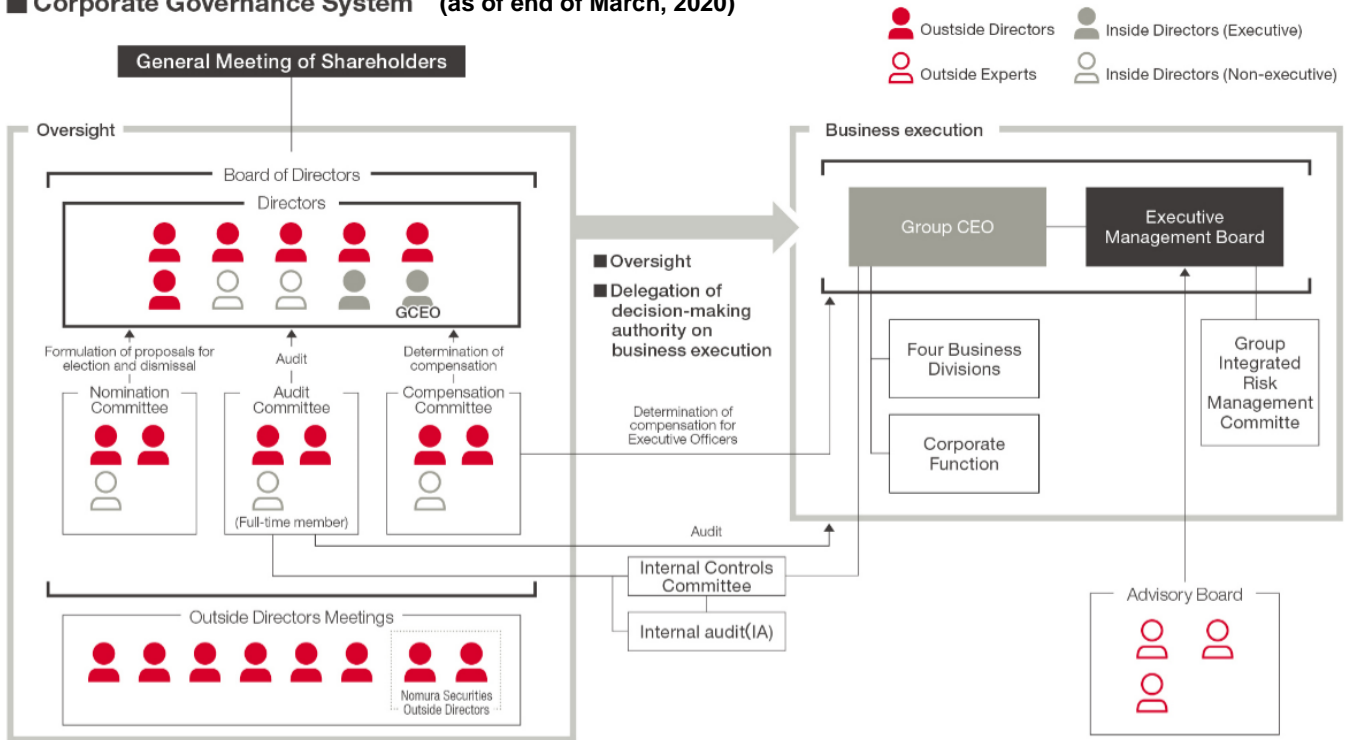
■ Corporate Governance System (as of end of March, 2020)

Outside Directors
Inside Directors (Executive)
Outside Experts
Inside Directors (Non-executive)

General Meeting of Shareholders

Oversight

Board of Directors

Directors

GCEO

Formulation of proposals for election and dismissal

Audit

Determination of compensation

Nomination Committee

Audit Committee

(Full-time member)

Compensation Committee

Outside Directors Meetings

Nomura Securities Outside Directors

■ Oversight

■ Delegation of decision-making authority on business execution

Determination of compensation for Executive Officers

Audit

Internal Controls Committee

Internal audit(IA)

Business execution

Group CEO

Executive Management Board

Four Business Divisions

Corporate Function

Group Integrated Risk Management Committe

Advisory Board